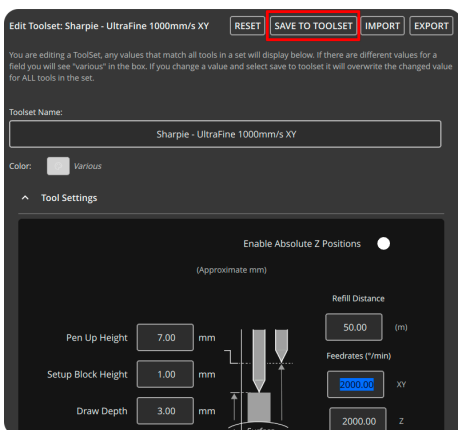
Edit Toolset: Sharpie - UltraFine 1000mm/s XY RESET SAVE TO TOOLSET IMPORT EXPORT

You are editing a ToolSet, any values that match all tools in a set will display below. If there are different values for a field you will see "various" in the box. If you change a value and select save to toolset it will overwrite the changed value for ALL tools in the set.

Toolset Name:

Sharpie - UltraFine 1000mm/s XY

Color: Various

Tool Settings

Enable Absolute Z Positions

(Approximate mm)

Refill Distance

50.00 (m)

Feedrates (*/min)

Pen Up Height 7.00 mm

2000.00 XY

Setup Block Height 1.00 mm

Draw Depth 3.00 mm

2000.00 Z

Surface